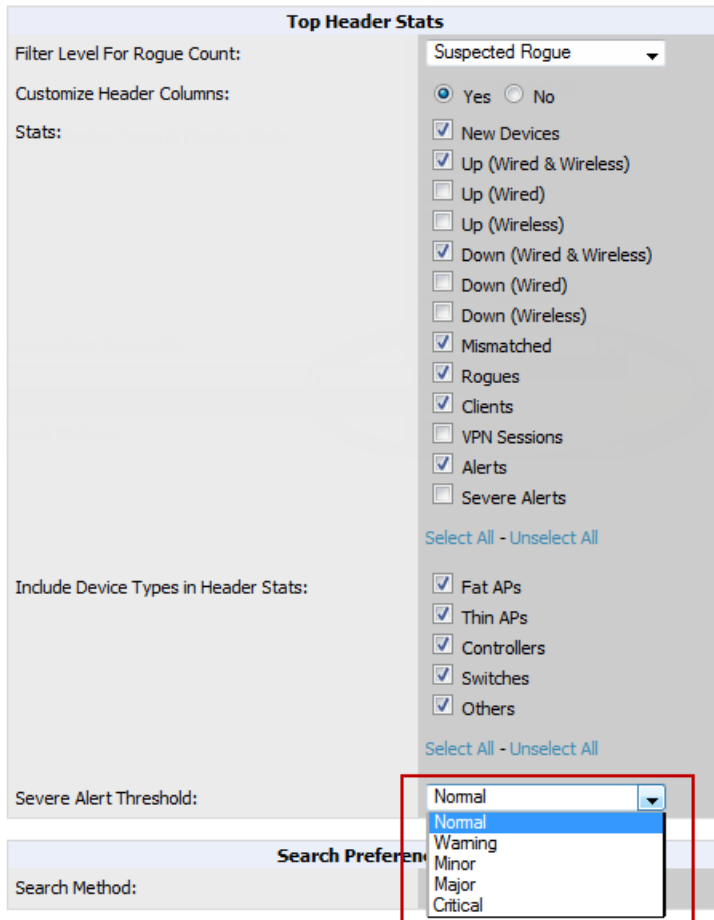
Top Header Stats

Filter Level For Rogue Count: Suspected Rogue

Customize Header Columns: Yes No

Stats:
New Devices
Up (Wired & Wireless)
Up (Wired)
Up (Wireless)
Down (Wired & Wireless)
Down (Wired)
Down (Wireless)
Mismatched
Rogues
Clients
VPN Sessions
Alerts
Severe Alerts

Select All - Unselect All

Include Device Types in Header Stats:
Fat APs
Thin APs
Controllers
Switches
Others

Select All - Unselect All

Severe Alert Threshold: Normal
Normal
Warning
Minor
Major
Critical

Search Preferenc

Search Method: